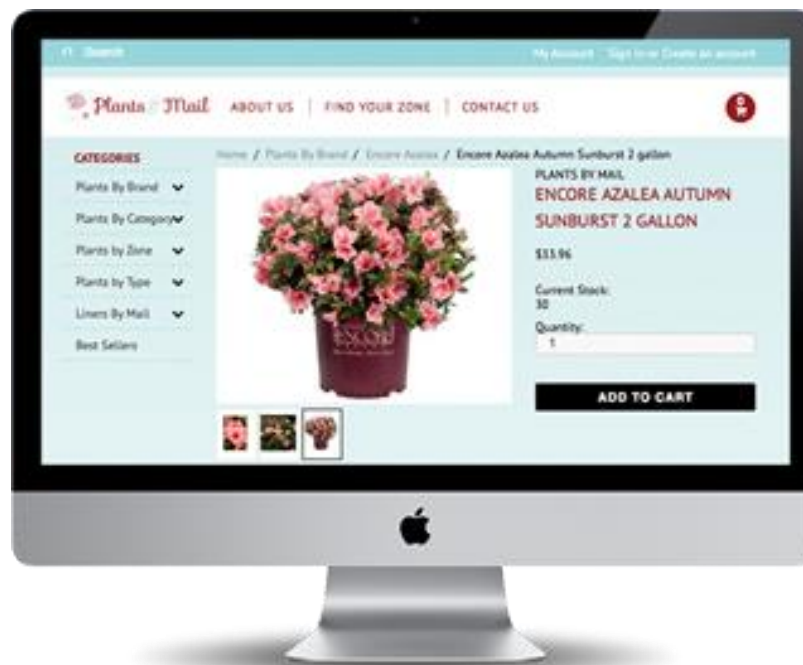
Search

My Account Sign in or Create an account

Plants Mail ABOUT US | FIND YOUR ZONE | CONTACT US

CATEGORIES

Plants By Brand

Plants By Category

Plants by Zone

Plants by Type

Liners By Mail

Best Sellers

Home / Plants By Brand / Encore Azalea / Encore Azalea Autumn Sunburst 2 gallon

ENCORE

PLANTS BY MAIL

ENCORE AZALEA AUTUMN SUNBURST 2 GALLON

$33.96

Current Stock:
30

Quantity:
1

ADD TO CART